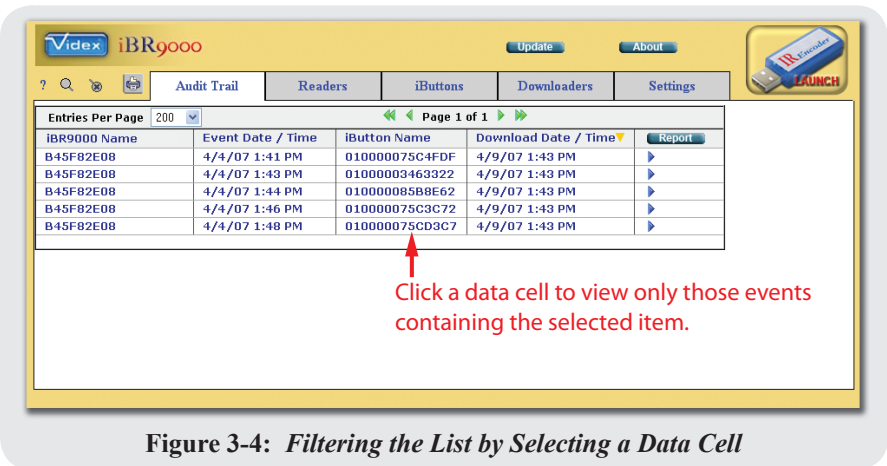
Videx iBR9000

Update About

IR Encoder LAUNCH

? Audit Trail Readers iButtons Downloaders Settings

Entries Per Page 200 Page 1 of 1

| iBR9000 Name | Event Date / Time | iButton Name | Download Date / Time | Report |
|---|---|---|---|---|
| B45F82E08 | 4/4/07 1:41 PM | 010000075C4FDF | 4/9/07 1:43 PM | |
| B45F82E08 | 4/4/07 1:43 PM | 01000003463322 | 4/9/07 1:43 PM | |
| B45F82E08 | 4/4/07 1:44 PM | 010000085B8E62 | 4/9/07 1:43 PM | |
| B45F82E08 | 4/4/07 1:46 PM | 010000075C3C72 | 4/9/07 1:43 PM | |
| B45F82E08 | 4/4/07 1:48 PM | 010000075CD3C7 | 4/9/07 1:43 PM | |

Click a data cell to view only those events containing the selected item.

Figure 3-4: Filtering the List by Selecting a Data Cell